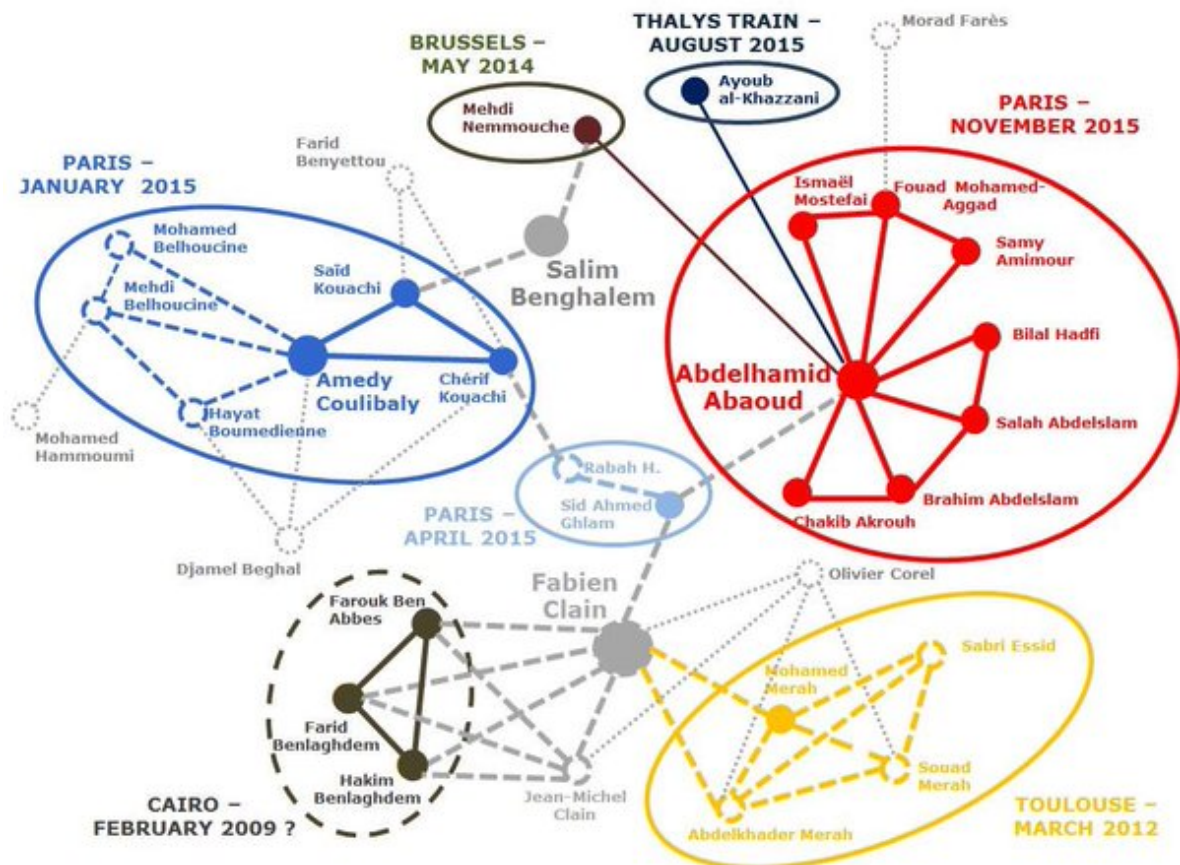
THALYS TRAIN – AUGUST 2015

Ayoub al-Khazzani

Morad Farès

BRUSSELS – MAY 2014

Mehdi Nemmouche

PARIS – NOVEMBER 2015

PARIS – JANUARY 2015

Farid Benyettou

Ismaël Mostefai

Fouad Mohamed-Aggad

Samy Amimour

Mohamed Belhoucine

Mehdi Belhoucine

Saïd Kouachi

Salim Benghalem

Bilal Hadfi

Amedy Coulibaly

Chérif Kouachi

Abdelhamid Abaoud

Hayat Boumedienne

Salah Abdelslam

Mohamed Hammoumi

Rabah H.

Sid Ahmed Ghlam

Brahim Abdelslam

Chakib Akrouh

PARIS – APRIL 2015

Djamel Beghal

Fabien Clain

Olivier Corel

Farouk Ben Abbes

Sabri Essid

Mohamed Merah

Farid Benlaghdem

Hakim Benlaghdem

Souad Merah

CAIRO – FEBRUARY 2009 ?

Jean-Michel Clain

Abdelkhader Merah

TOULOUSE – MARCH 2012